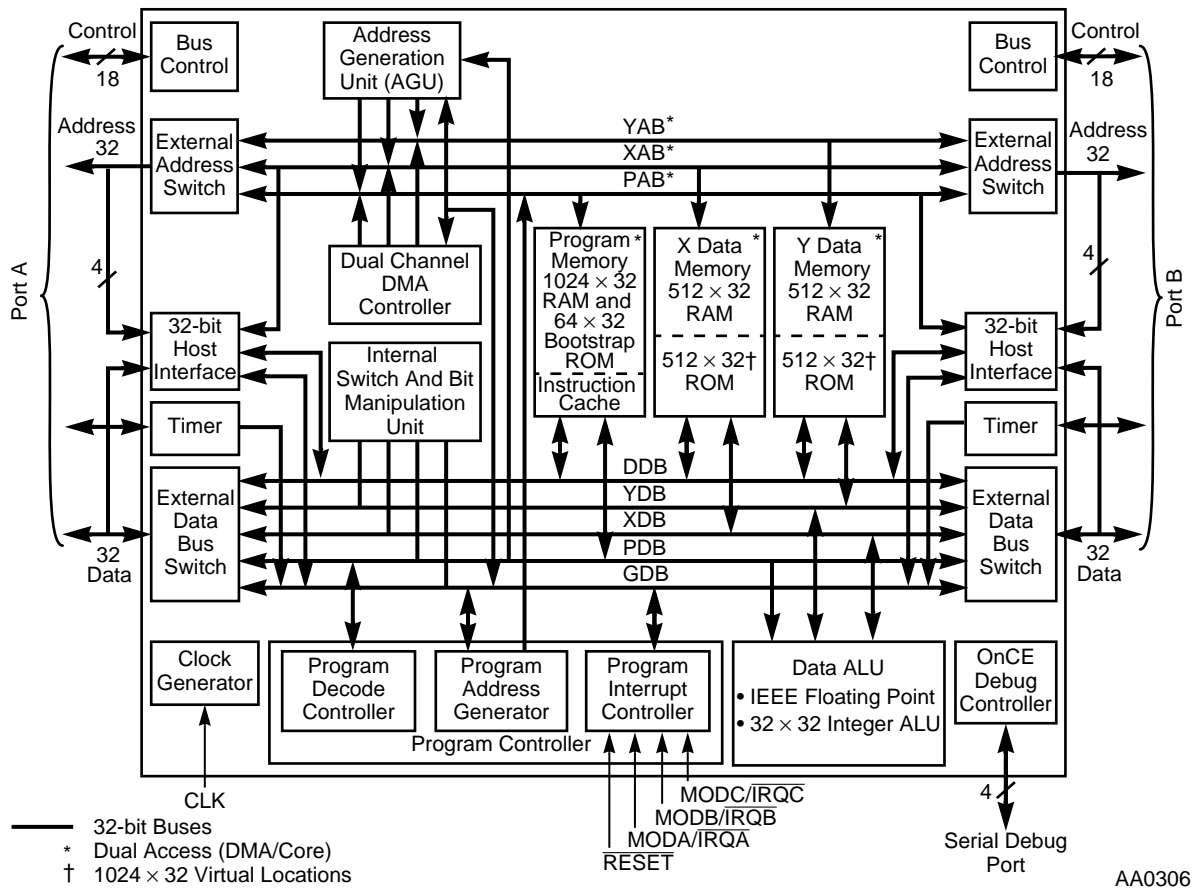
Control
18
Bus Control
Address Generation Unit (AGU)
Bus Control
Control
18
Address
32
External Address Switch
YAB*
XAB*
PAB*
External Address Switch
Address
32
4
Dual Channel DMA Controller
Program Memory* $1024 \times 32$ RAM and $64 \times 32$ Bootstrap ROM
Instruction Cache
X Data* Memory $512 \times 32$ RAM
$512 \times 32†$ ROM
Y Data* Memory $512 \times 32$ RAM
$512 \times 32†$ ROM
4
Port A
32-bit Host Interface
Internal Switch And Bit Manipulation Unit
32-bit Host Interface
Port B
Timer
Timer
External Data Bus Switch
DDB
YDB
XDB
PDB
GDB
External Data Bus Switch
32
Data
32
Data
Clock Generator
Program Decode Controller
Program Address Generator
Program Interrupt Controller
Program Controller
Data ALU
• IEEE Floating Point
• $32 \times 32$ Integer ALU
OnCE Debug Controller
CLK
4
MODC/$\overline{IRQC}$
MODB/$\overline{IRQB}$
MODA/$\overline{IRQA}$
$\overline{RESET}$
Serial Debug Port
32-bit Buses
* Dual Access (DMA/Core)
† $1024 \times 32$ Virtual Locations
AA0306